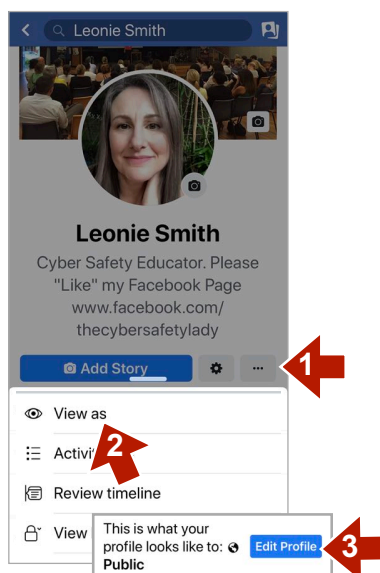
Leonie Smith

Leonie Smith

Cyber Safety Educator. Please "Like" my Facebook Page www.facebook.com/ thecybersafetylady

Add Story

...

1

View as

Activi

2

Review timeline

View

This is what your profile looks like to: Public

Edit Profile

3